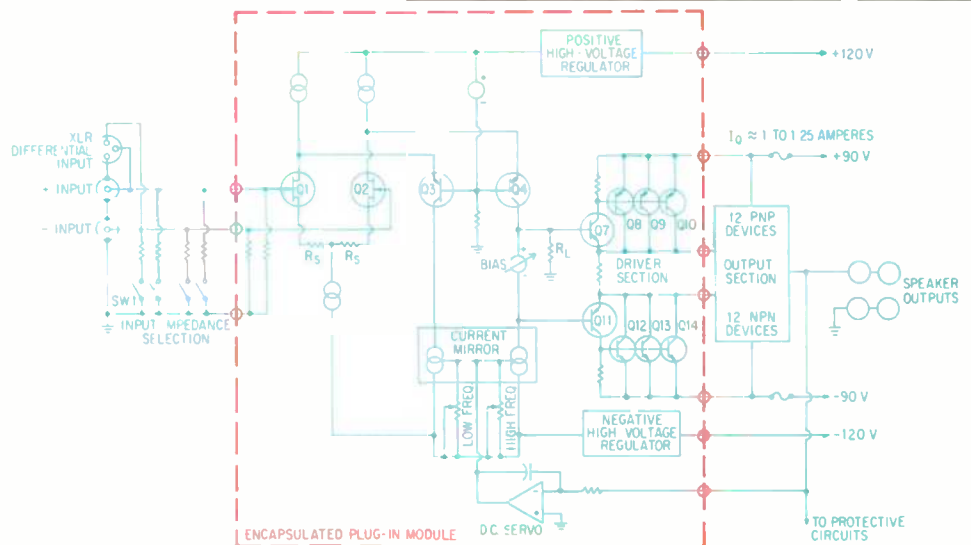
POSITIVE HIGH-VOLTAGE REGULATOR

+120 V

$I_Q \approx 1$ TO 1.25 AMPERES

+90 V

XLR DIFFERENTIAL INPUT

+ INPUT

- INPUT

Q1

Q2

Q3

Q4

$R_S$

$R_S$

BIAS

$R_L$

Q7

Q8

Q9

Q10

DRIVER SECTION

12 PNP DEVICES

OUTPUT SECTION

12 NPN DEVICES

SPEAKER OUTPUTS

SW1

INPUT IMPEDANCE SELECTION

Q11

Q12

Q13

Q14

CURRENT MIRROR

LOW FREQ

HIGH FREQ

NEGATIVE HIGH VOLTAGE REGULATOR

-90 V

-120 V

D.C. SERVO

ENCAPSULATED PLUG-IN MODULE

TO PROTECTIVE CIRCUITS